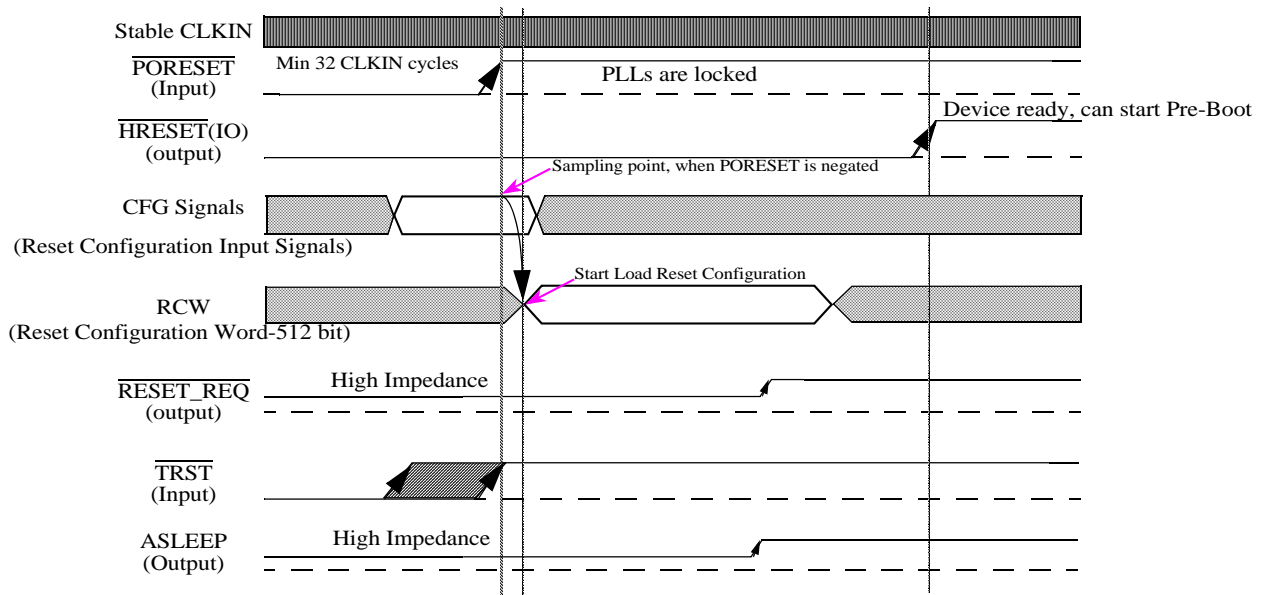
Stable CLKIN

$\overline{\text{PORESET}}$
(Input)

Min 32 CLKIN cycles

PLLs are locked

$\overline{\text{HRESET}}$(IO)
(output)

Device ready, can start Pre-Boot

Sampling point, when PORESET is negated

CFG Signals

(Reset Configuration Input Signals)

Start Load Reset Configuration

RCW
(Reset Configuration Word-512 bit)

$\overline{\text{RESET\_REQ}}$
(output)

High Impedance

$\overline{\text{TRST}}$
(Input)

ASLEEP
(Output)

High Impedance